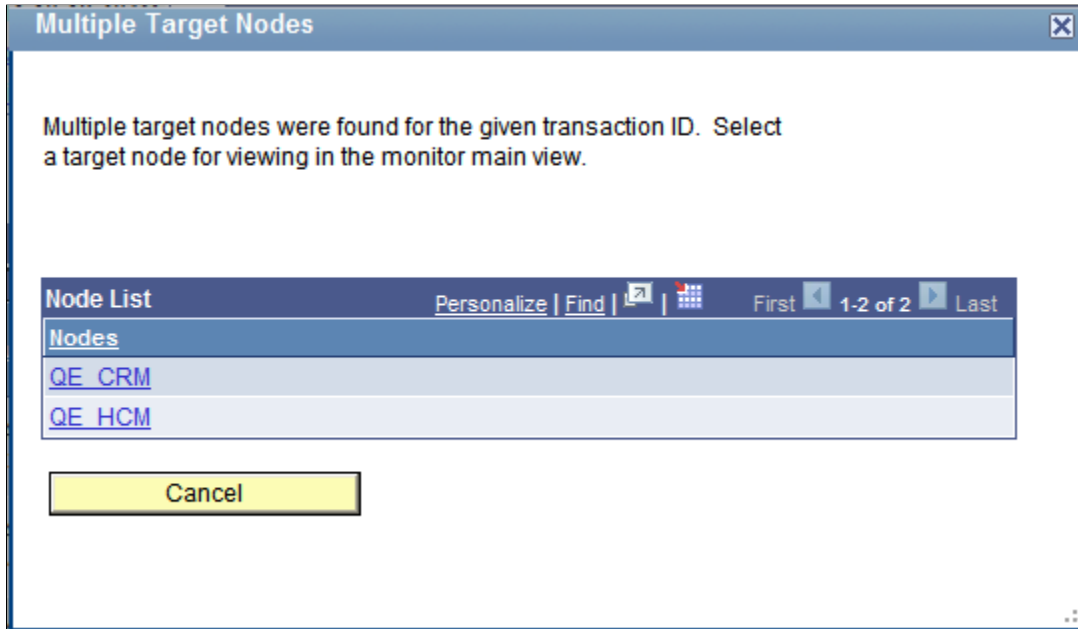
Multiple Target Nodes

Multiple target nodes were found for the given transaction ID. Select a target node for viewing in the monitor main view.

| Node List | Personalize \| Find \| \| First 1-2 of 2 Last |
|---|---|
| Nodes | |
| QE_CRM | |
| QE_HCM | |

Cancel